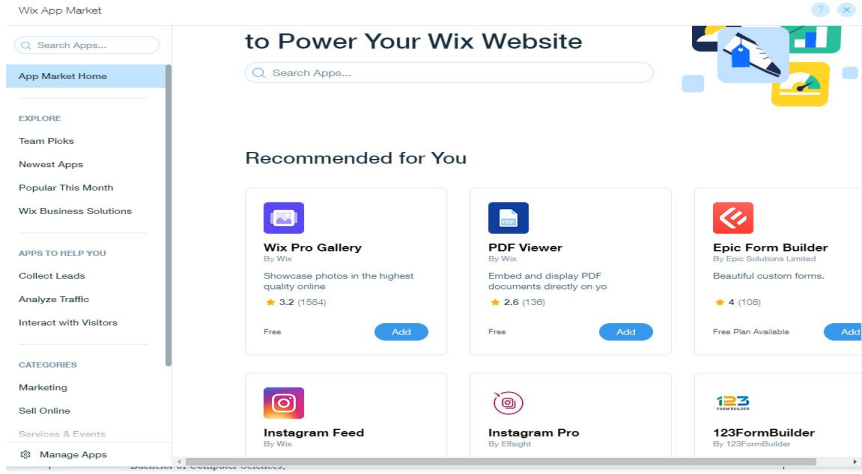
Wix App Market

Search Apps...

App Market Home

EXPLORE

Team Picks

Newest Apps

Popular This Month

Wix Business Solutions

APPS TO HELP YOU

Collect Leads

Analyze Traffic

Interact with Visitors

CATEGORIES

Marketing

Sell Online

Services & Events

Manage Apps

to Power Your Wix Website

Search Apps...

Recommended for You

Wix Pro Gallery
By Wix
Showcase photos in the highest quality online
3.2 (1584)
Free
Add

PDF Viewer
By Wix
Embed and display PDF documents directly on yo
2.6 (136)
Free
Add

Epic Form Builder
By Epic Solutions Limited
Beautiful custom forms.
4 (108)
Free Plan Available
Add

Instagram Feed
By Wix

Instagram Pro
By Elfsight

123FormBuilder
By 123FormBuilder

123 FORM BUILDER

Bachelor of Computer Sciences,